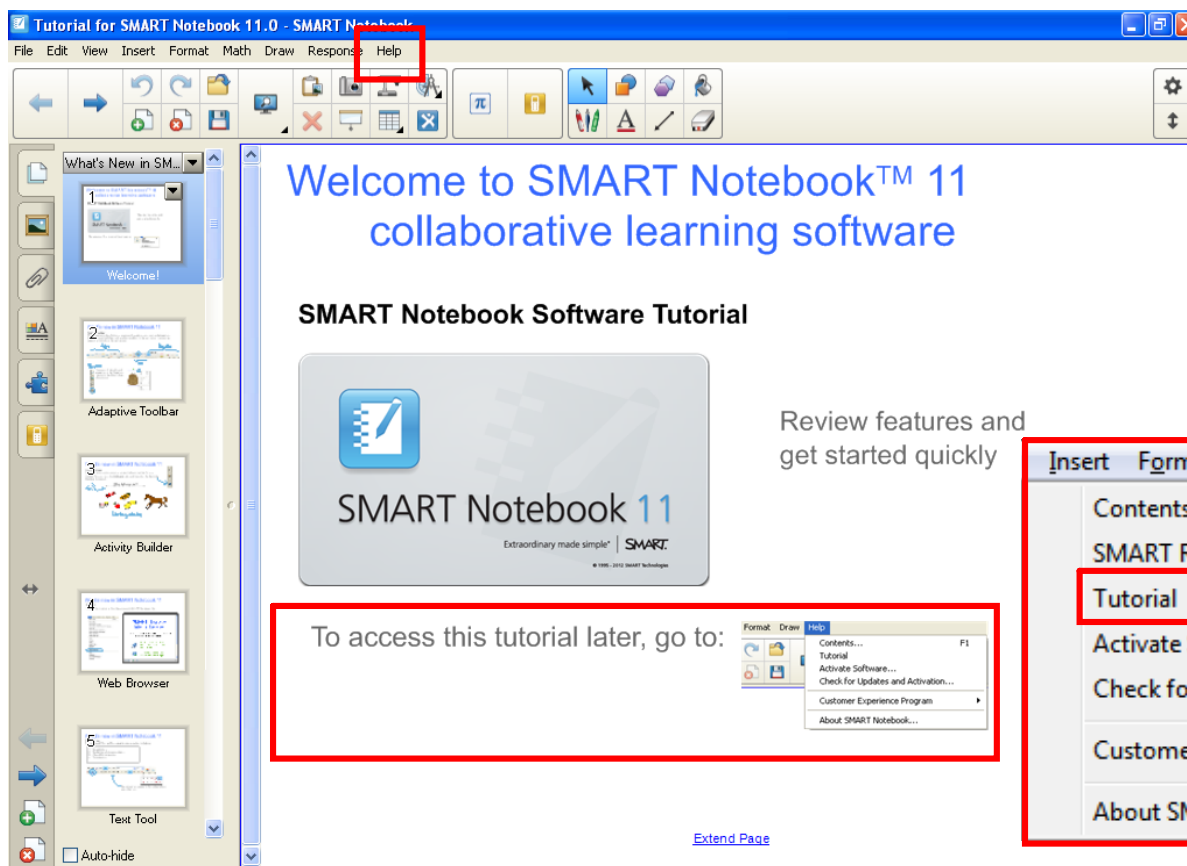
Tutorial for SMART Notebook 11.0 - SMART Notebook

File Edit View Insert Format Math Draw Response Help

What's New in SM...

1
Welcome!

2
Adaptive Toolbar

3
Activity Builder

4
Web Browser

5
Text Tool

Auto-hide

Welcome to SMART Notebook™ 11 collaborative learning software

SMART Notebook Software Tutorial

SMART Notebook 11

Extraordinary made simple™ | SMART

© 1995 - 2012 SMART Technologies

Review features and get started quickly

To access this tutorial later, go to:

Format Draw Help

Contents... F1
Tutorial
Activate Software...
Check for Updates and Activation...
Customer Experience Program
About SMART Notebook...

Insert Form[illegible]

Contents
SMART F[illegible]
Tutorial
Activate
Check fo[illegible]
Custome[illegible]
About SM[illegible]

Extend Page